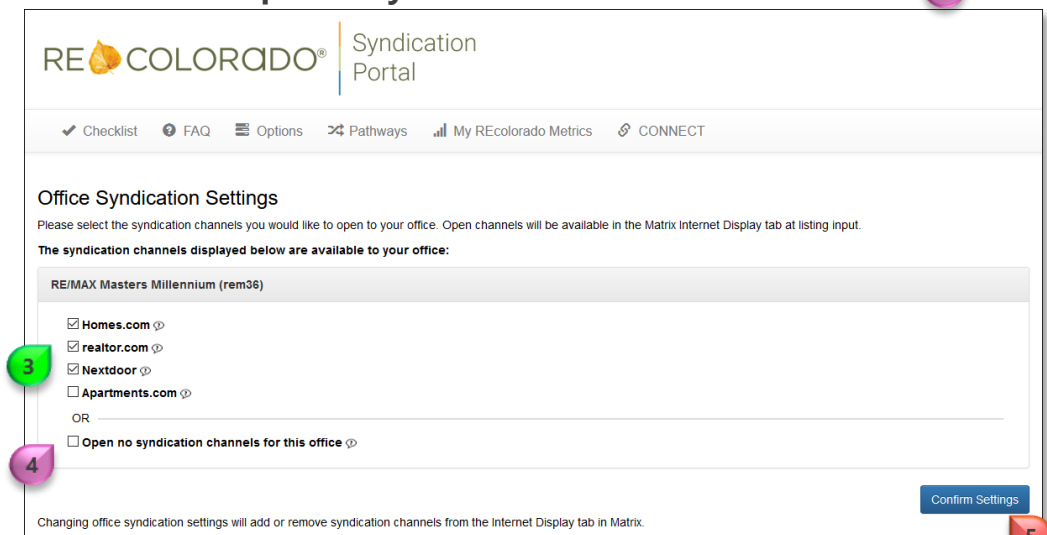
RE COLORADO® Syndication Portal

Checklist FAQ Options Pathways My REcolorado Metrics CONNECT

Office Syndication Settings

Please select the syndication channels you would like to open to your office. Open channels will be available in the Matrix Internet Display tab at listing input.

The syndication channels displayed below are available to your office:

RE/MAX Masters Millennium (rem36)

☑ Homes.com
☑ realtor.com
☑ Nextdoor
☐ Apartments.com

OR

☐ Open no syndication channels for this office

3

4

Confirm Settings

Changing office syndication settings will add or remove syndication channels from the Internet Display tab in Matrix.